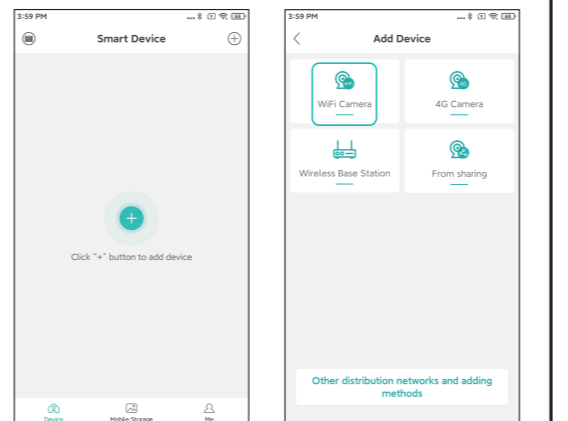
3:59 PM

Smart Device

Click "+" button to add device

Device Mobile Storage Me

3:59 PM

Add Device

WiFi Camera

4G Camera

Wireless Base Station

From sharing

Other distribution networks and adding methods